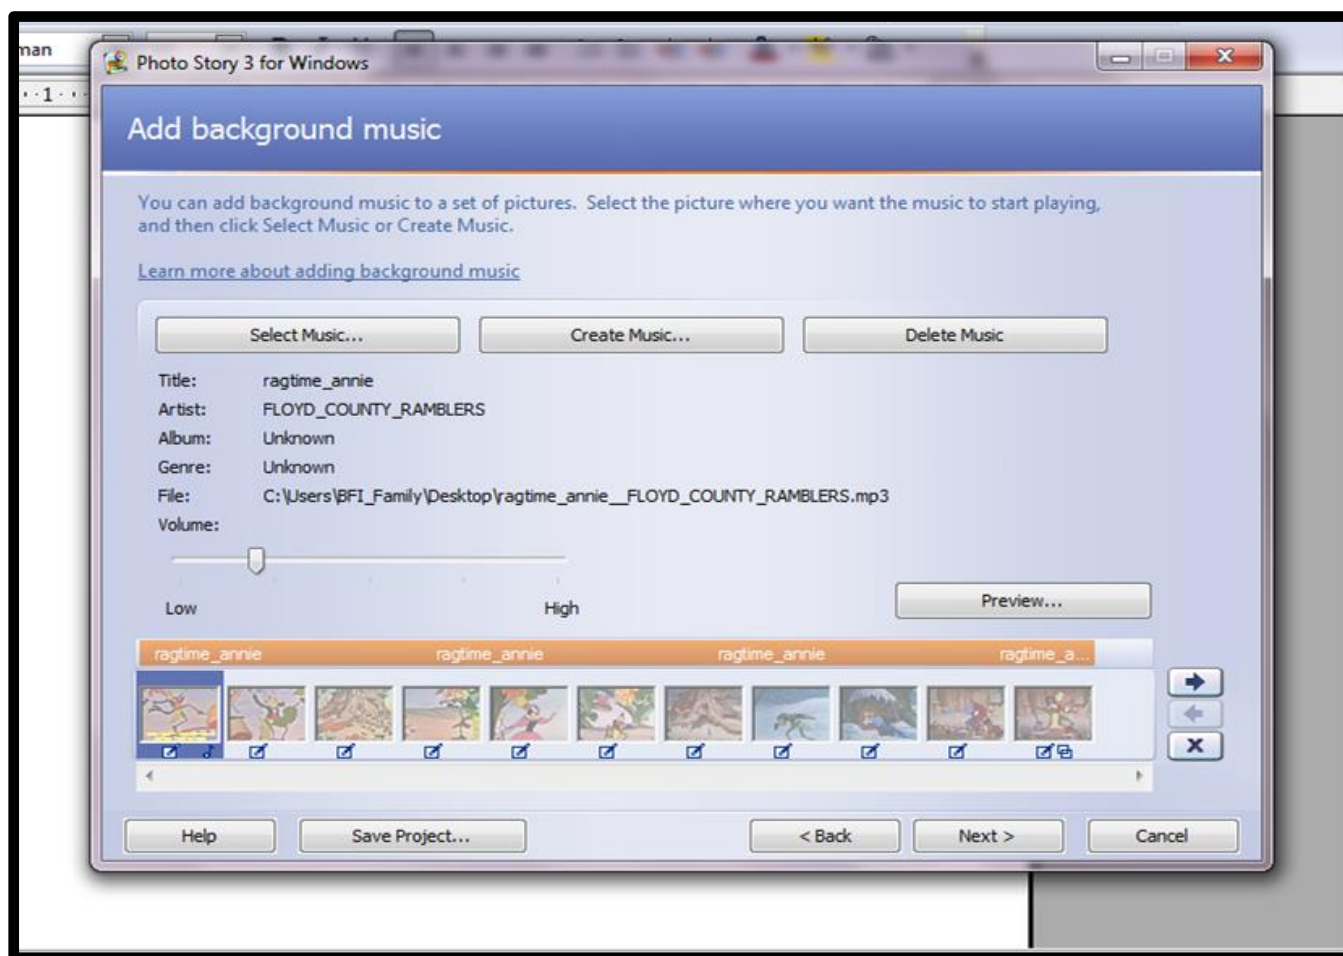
man

1

Photo Story 3 for Windows

Add background music

You can add background music to a set of pictures. Select the picture where you want the music to start playing, and then click Select Music or Create Music.

Learn more about adding background music

Select Music... Create Music... Delete Music

Title: ragtime_annie
Artist: FLOYD_COUNTY_RAMBLERS
Album: Unknown
Genre: Unknown
File: C:\Users\BFI_Family\Desktop\ragtime_annie__FLOYD_COUNTY_RAMBLERS.mp3
Volume:

Low High

Preview...

ragtime_annie ragtime_annie ragtime_annie ragtime_a...

Help Save Project... < Back Next > Cancel